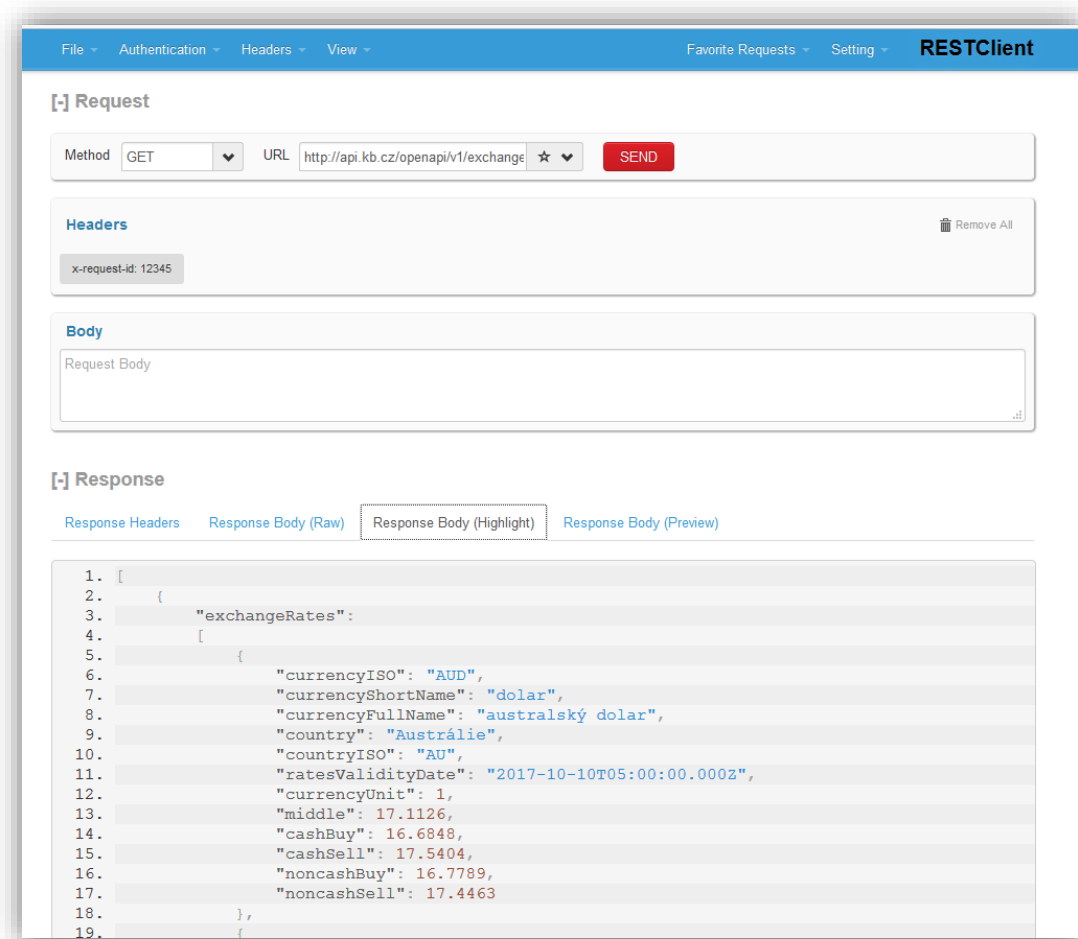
File Authentication Headers View Favorite Requests Setting RESTClient

[-] Request

Method GET URL http://api.kb.cz/openapi/v1/exchange SEND

Headers

Remove All

x-request-id: 12345

Body

Request Body

[-] Response

Response Headers Response Body (Raw) Response Body (Highlight) Response Body (Preview)

1. [
2. {
3. "exchangeRates":
4. [
5. {
6. "currencyISO": "AUD",
7. "currencyShortName": "dolar",
8. "currencyFullName": "australský dolar",
9. "country": "Austrálie",
10. "countryISO": "AU",
11. "ratesValidityDate": "2017-10-10T05:00:00.000Z",
12. "currencyUnit": 1,
13. "middle": 17.1126,
14. "cashBuy": 16.6848,
15. "cashSell": 17.5404,
16. "noncashBuy": 16.7789,
17. "noncashSell": 17.4463
18. },
19. {